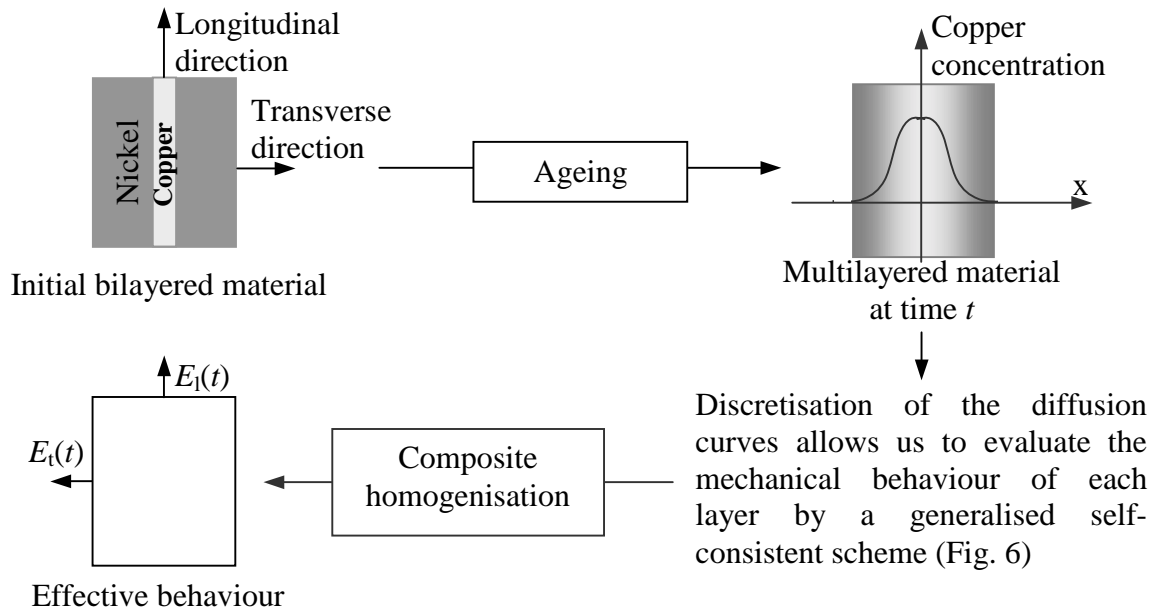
Longitudinal direction

Nickel

Copper

Transverse direction

Ageing

Copper concentration

x

Initial bilayered material

Multilayered material at time $t$

$E_l(t)$

$E_t(t)$

Composite homogenisation

Discretisation of the diffusion curves allows us to evaluate the mechanical behaviour of each layer by a generalised self-consistent scheme (Fig. 6)

Effective behaviour